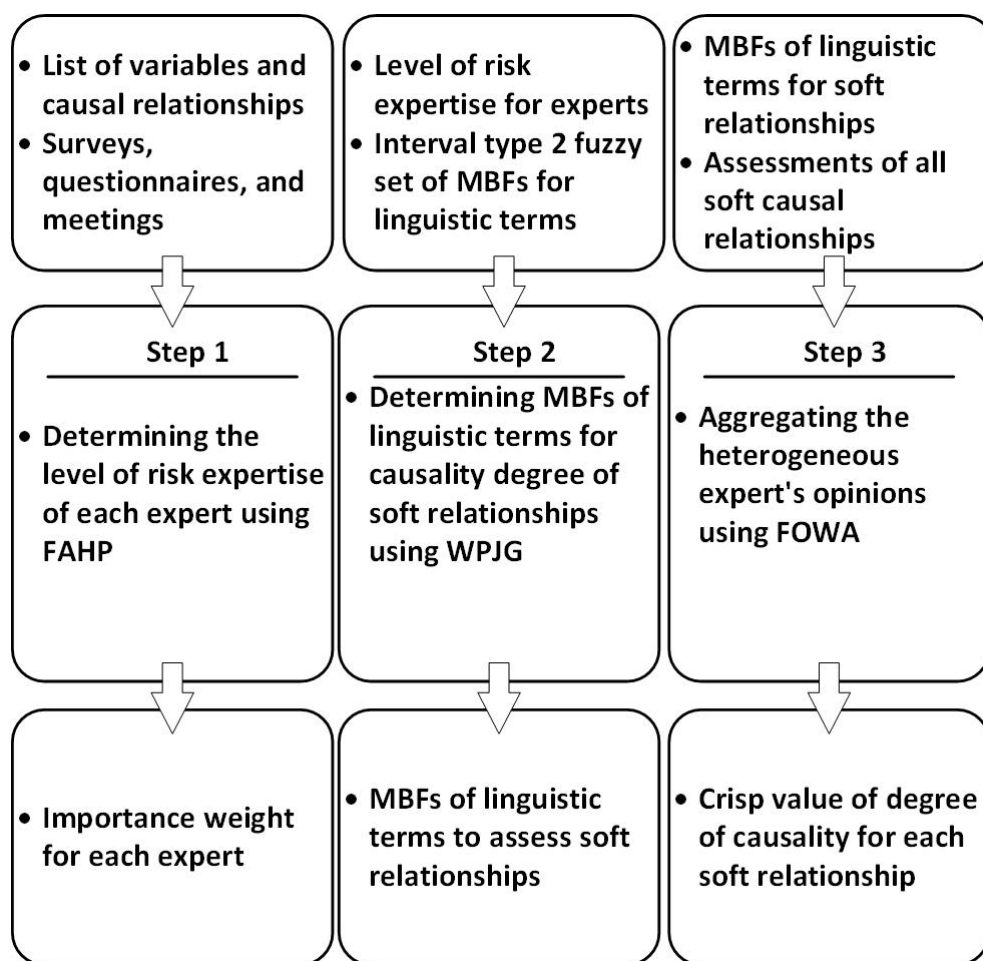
• List of variables and causal relationships
• Surveys, questionnaires, and meetings

Step 1

• Determining the level of risk expertise of each expert using FAHP

• Importance weight for each expert

• Level of risk expertise for experts
• Interval type 2 fuzzy set of MBFs for linguistic terms

Step 2

• Determining MBFs of linguistic terms for causality degree of soft relationships using WPJG

• MBFs of linguistic terms to assess soft relationships

• MBFs of linguistic terms for soft relationships
• Assessments of all soft causal relationships

Step 3

• Aggregating the heterogeneous expert's opinions using FOWA

• Crisp value of degree of causality for each soft relationship